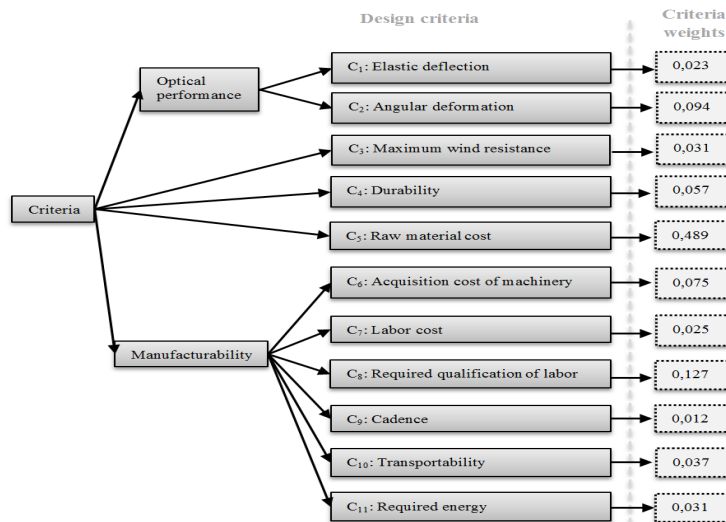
Design criteria

Criteria weights

Criteria

Optical performance

Manufacturability

$C_1$: Elastic deflection

$C_2$: Angular deformation

$C_3$: Maximum wind resistance

$C_4$: Durability

$C_5$: Raw material cost

$C_6$: Acquisition cost of machinery

$C_7$: Labor cost

$C_8$: Required qualification of labor

$C_9$: Cadence

$C_{10}$: Transportability

$C_{11}$: Required energy

0,023

0,094

0,031

0,057

0,489

0,075

0,025

0,127

0,012

0,037

0,031